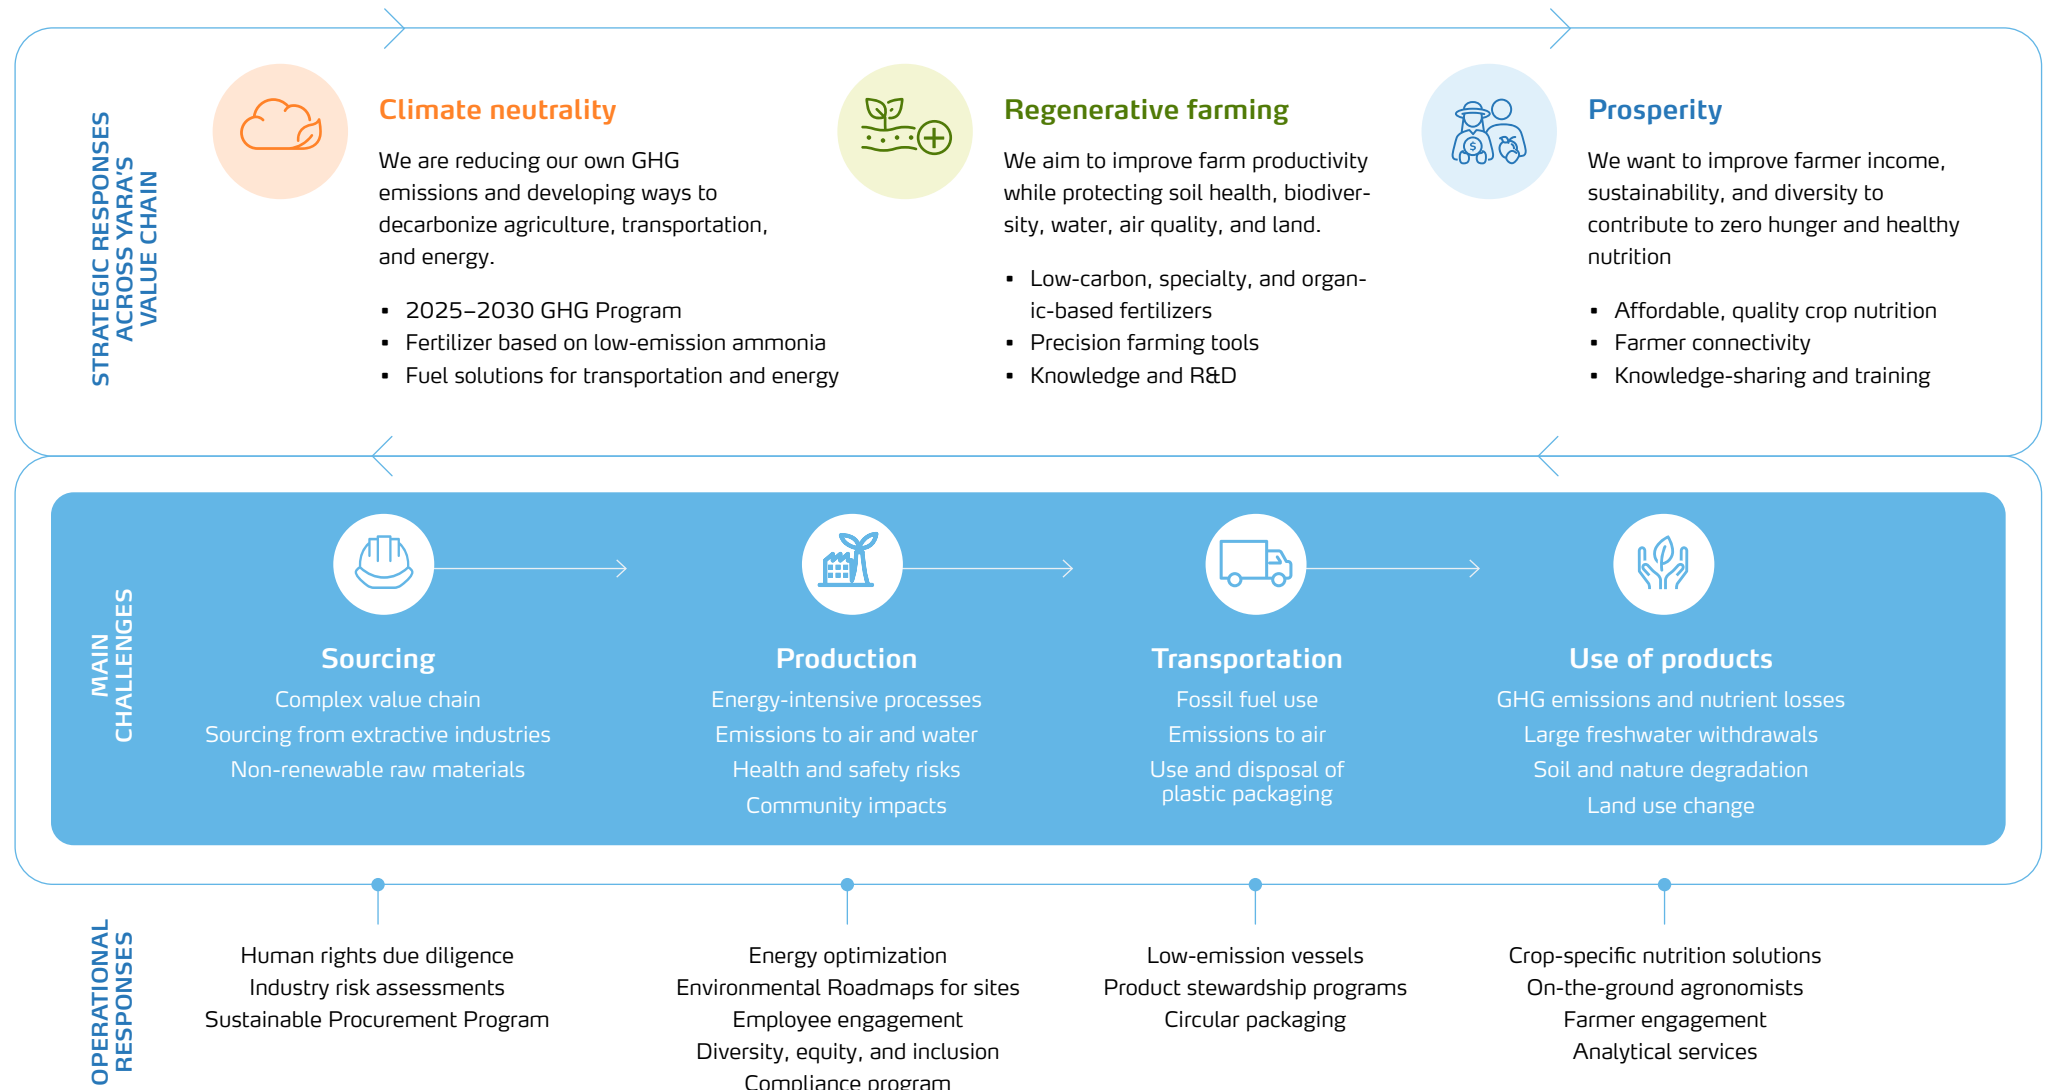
STRATEGIC RESPONSES ACROSS YARA'S VALUE CHAIN

Climate neutrality

We are reducing our own GHG emissions and developing ways to decarbonize agriculture, transportation, and energy.

- 2025–2030 GHG Program
- Fertilizer based on low-emission ammonia
- Fuel solutions for transportation and energy

Regenerative farming

We aim to improve farm productivity while protecting soil health, biodiversity, water, air quality, and land.

- Low-carbon, specialty, and organic-based fertilizers
- Precision farming tools
- Knowledge and R&D

Prosperity

We want to improve farmer income, sustainability, and diversity to contribute to zero hunger and healthy nutrition

- Affordable, quality crop nutrition
- Farmer connectivity
- Knowledge-sharing and training

MAIN CHALLENGES

Sourcing
Complex value chain
Sourcing from extractive industries
Non-renewable raw materials

Production
Energy-intensive processes
Emissions to air and water
Health and safety risks
Community impacts

Transportation
Fossil fuel use
Emissions to air
Use and disposal of plastic packaging

Use of products
GHG emissions and nutrient losses
Large freshwater withdrawals
Soil and nature degradation
Land use change

OPERATIONAL RESPONSES

Human rights due diligence
Industry risk assessments
Sustainable Procurement Program

Energy optimization
Environmental Roadmaps for sites
Employee engagement
Diversity, equity, and inclusion
Compliance program

Low-emission vessels
Product stewardship programs
Circular packaging

Crop-specific nutrition solutions
On-the-ground agronomists
Farmer engagement
Analytical services